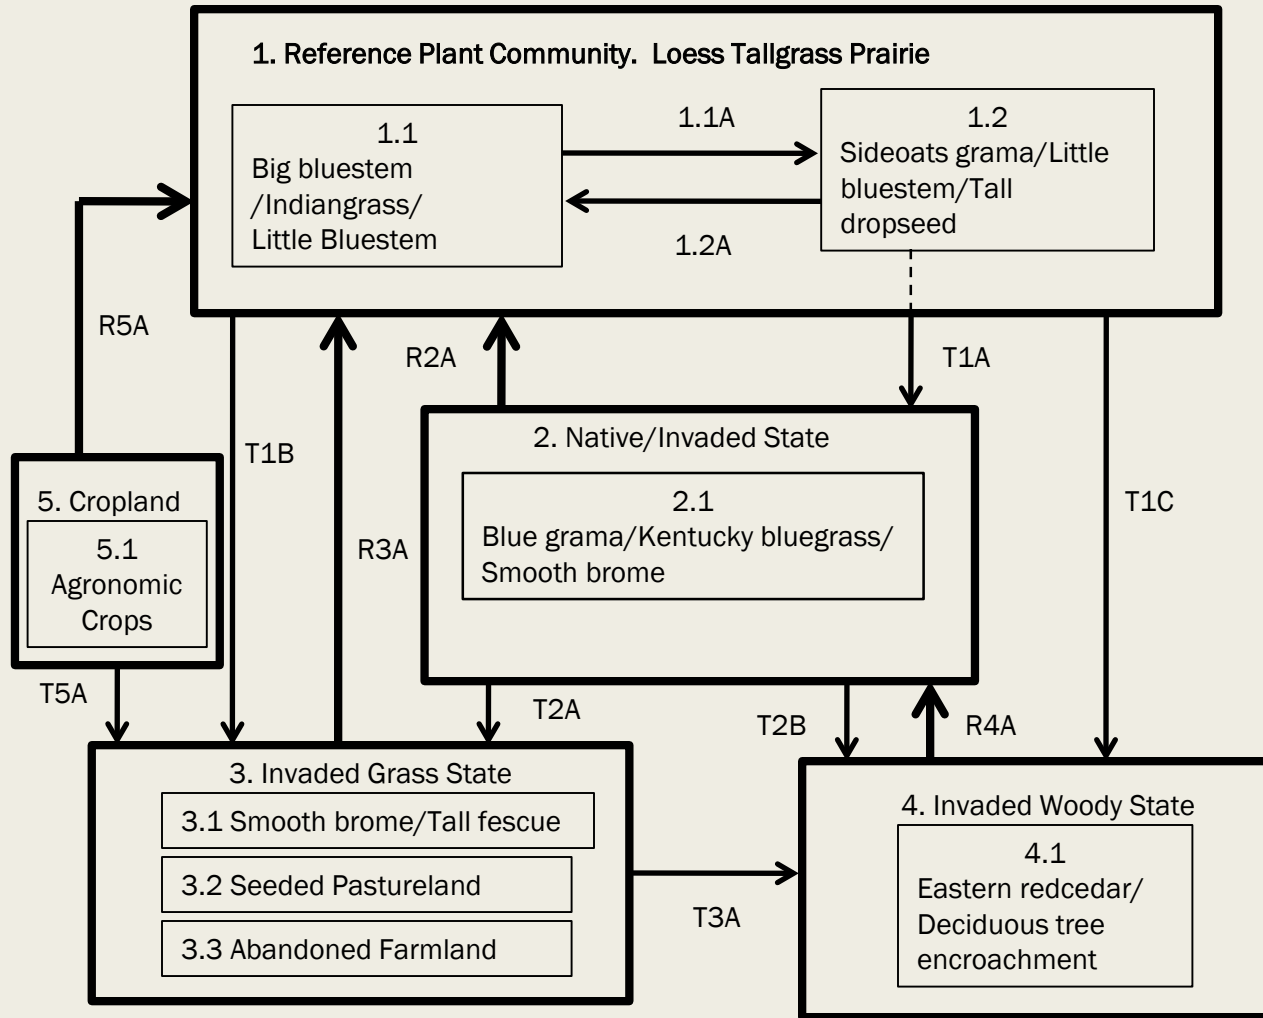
1. Reference Plant Community. Loess Tallgrass Prairie

1.1
Big bluestem /Indiangrass/ Little Bluestem

1.1A

1.2A

1.2
Sideoats grama/Little bluestem/Tall dropseed

R5A

T1B

R3A

R2A

T1A

T1C

5. Cropland

5.1
Agronomic Crops

T5A

2. Native/Invaded State

2.1
Blue grama/Kentucky bluegrass/ Smooth brome

T2A

T2B

R4A

3. Invaded Grass State

3.1 Smooth brome/Tall fescue

3.2 Seeded Pastureland

3.3 Abandoned Farmland

T3A

4. Invaded Woody State

4.1
Eastern redcedar/ Deciduous tree encroachment